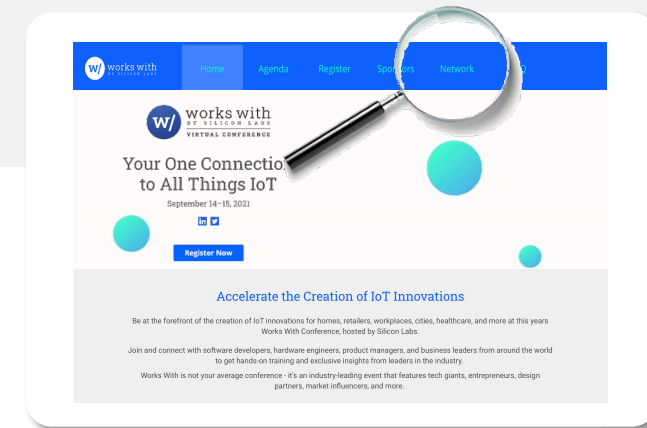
w/ works with BY SILICON LABS

Home Agenda Register Sponsors Network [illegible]

w/ works with BY SILICON LABS VIRTUAL CONFERENCE

Your One Connectio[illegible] to All Things IoT

September 14–15, 2021

Register Now

Accelerate the Creation of IoT Innovations

Be at the forefront of the creation of IoT innovations for homes, retailers, workplaces, cities, healthcare, and more at this years Works With Conference, hosted by Silicon Labs.

Join and connect with software developers, hardware engineers, product managers, and business leaders from around the world to get hands-on training and exclusive insights from leaders in the industry.

Works With is not your average conference - it's an industry-leading event that features tech giants, entrepreneurs, design partners, market influencers, and more.